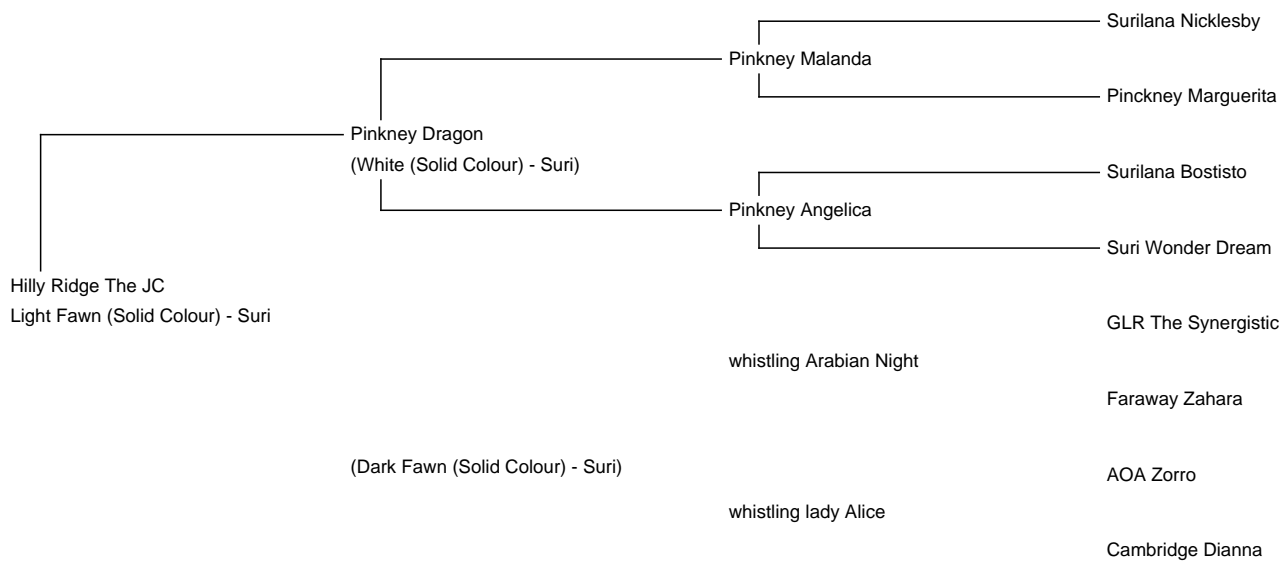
Surilana Nicklesby

Pinkney Malanda

Pinckney Marguerita

Pinkney Dragon
(White (Solid Colour) - Suri)

Surilana Bostisto

Pinkney Angelica

Suri Wonder Dream

Hilly Ridge The JC
Light Fawn (Solid Colour) - Suri

GLR The Synergistic

whistling Arabian Night

Faraway Zahara

(Dark Fawn (Solid Colour) - Suri)

AOA Zorro

whistling lady Alice

Cambridge Dianna